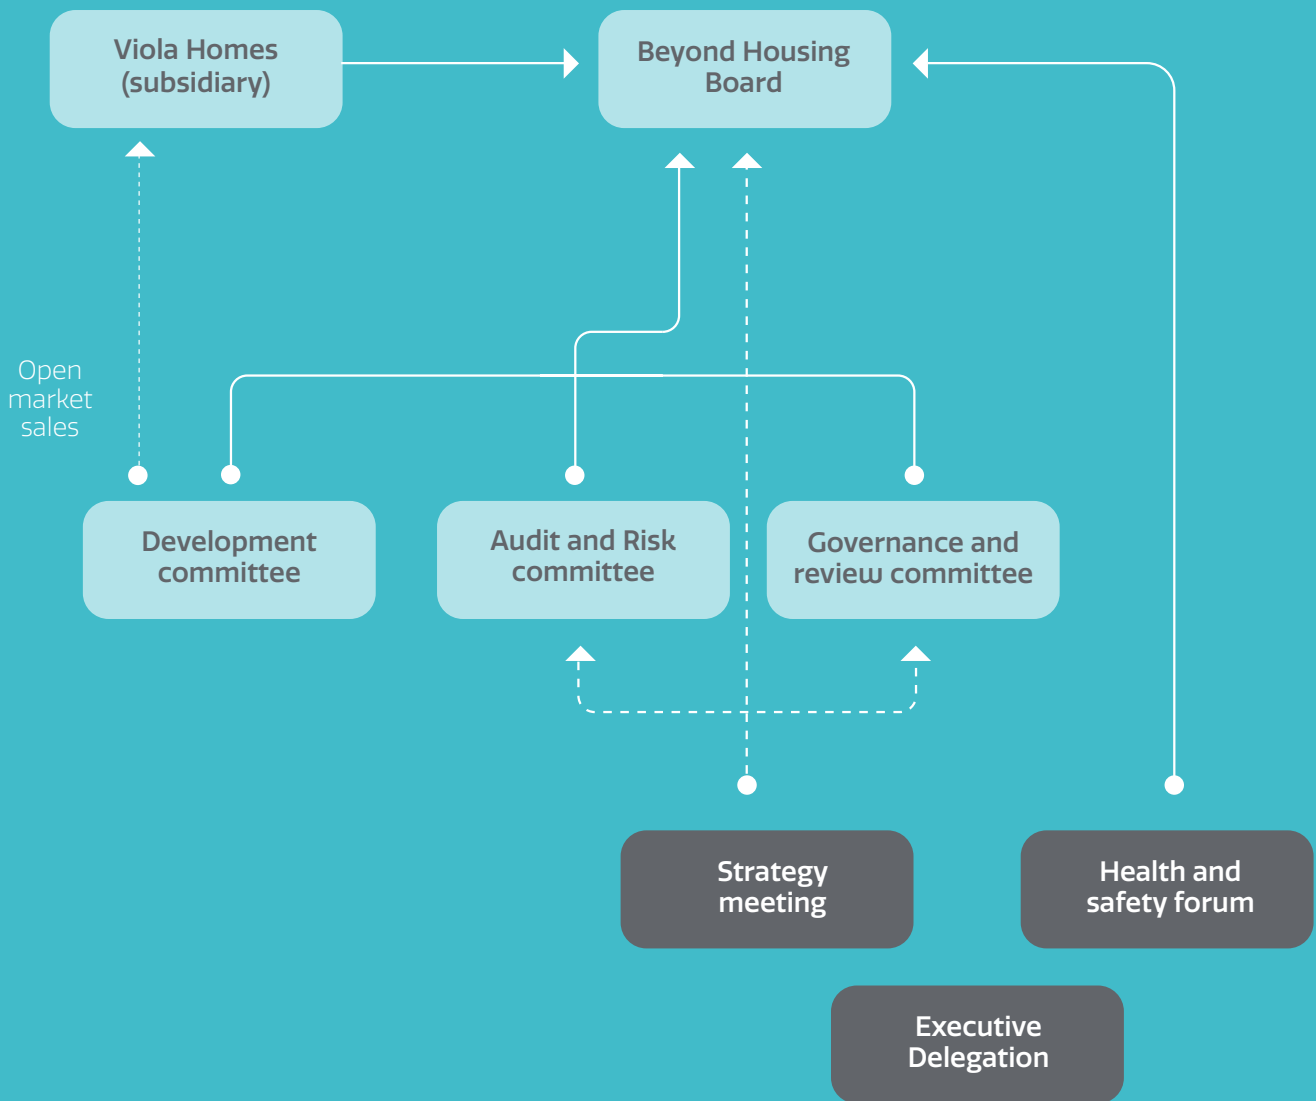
Viola Homes (subsidiary)

Beyond Housing Board

Open market sales

Development committee

Audit and Risk committee

Governance and review committee

Strategy meeting

Health and safety forum

Executive Delegation